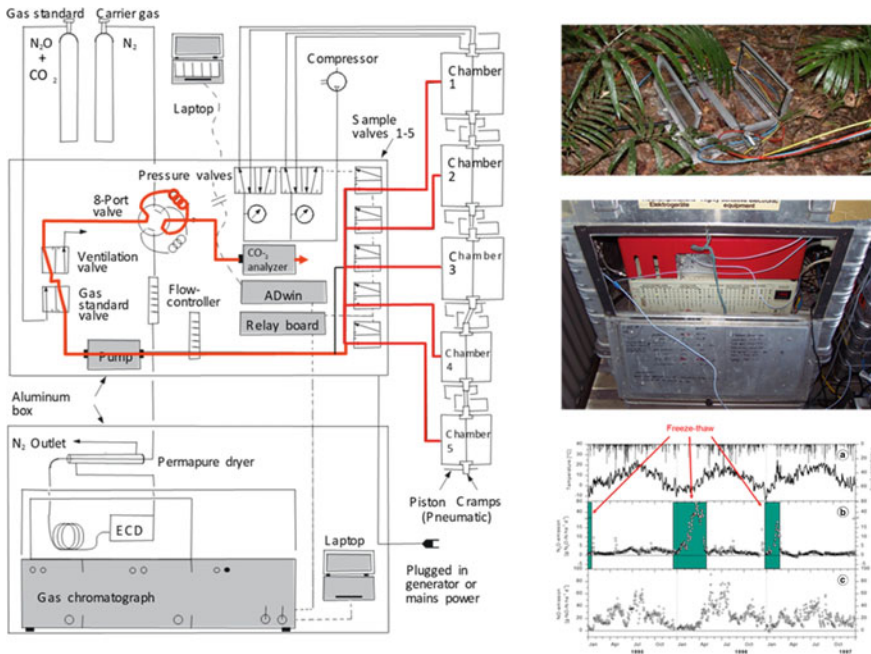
Gas standard Carrier gas

$N_2O$ + $CO_2$

$N_2$

Laptop

Compressor

Chamber 1

Sample valves 1-5

Pressure valves

Chamber 2

8-Port valve

Ventilation valve

$CO_2$ analyzer

Chamber 3

Gas standard valve

Flow-controller

ADwin

Relay board

Pump

Chamber 4

Aluminum box

Chamber 5

$N_2$ Outlet

Permapure dryer

ECD

Laptop

Piston Cramps (Pneumatic)

Gas chromatograph

Plugged in generator or mains power

Freeze-thaw

a

b

c